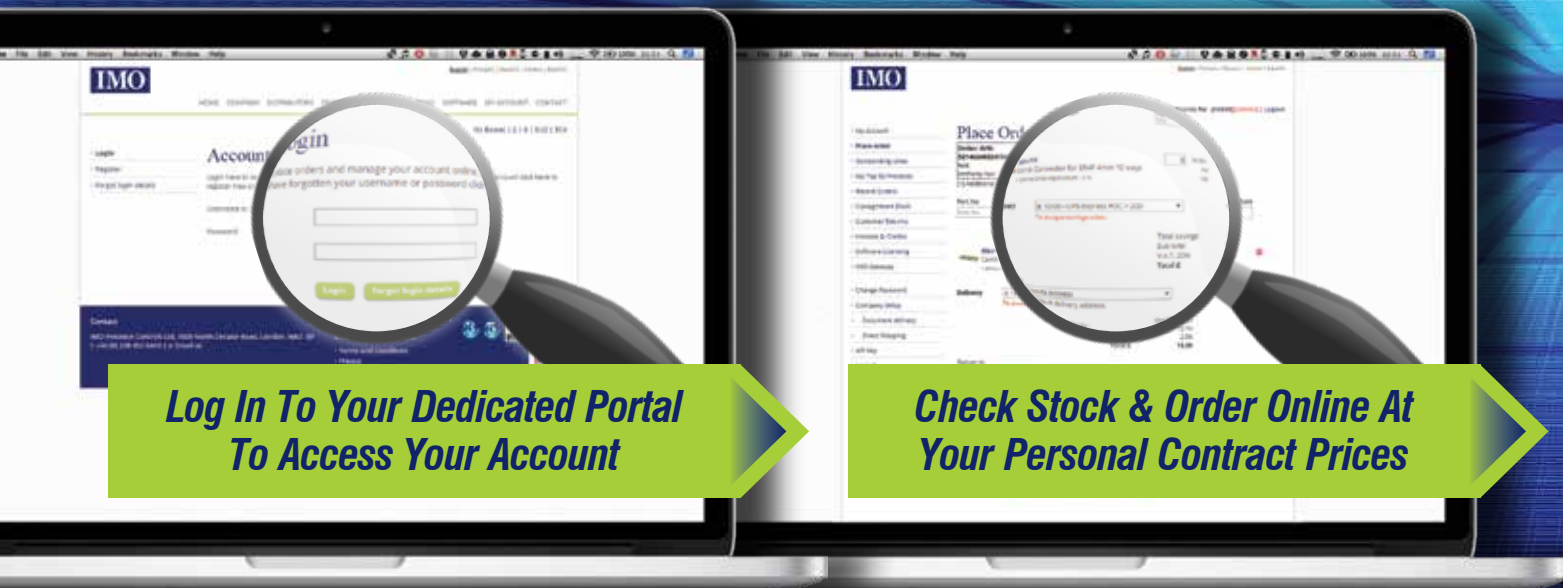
File Edit View History Bookmarks Window Help

IMO

HOME COMPANY DISTRIBUTORS SOFTWARE MY ACCOUNT CONTACT

Login
Register
Forgot login details

Account Login

Place orders and manage your account online. Have forgotten your username or password click

Username

Password

Login Forgot login details

Contact

Terms and Conditions
Privacy

Log In To Your Dedicated Portal To Access Your Account

File Edit View History Bookmarks Window Help

IMO

My Account
Place order

Place Order

Change Password
Company Setup
Document delivery
Direct Shipping

Total savings
Sub total
V.A.T. 20%
Total £

Delivery

Check Stock & Order Online At Your Personal Contract Prices